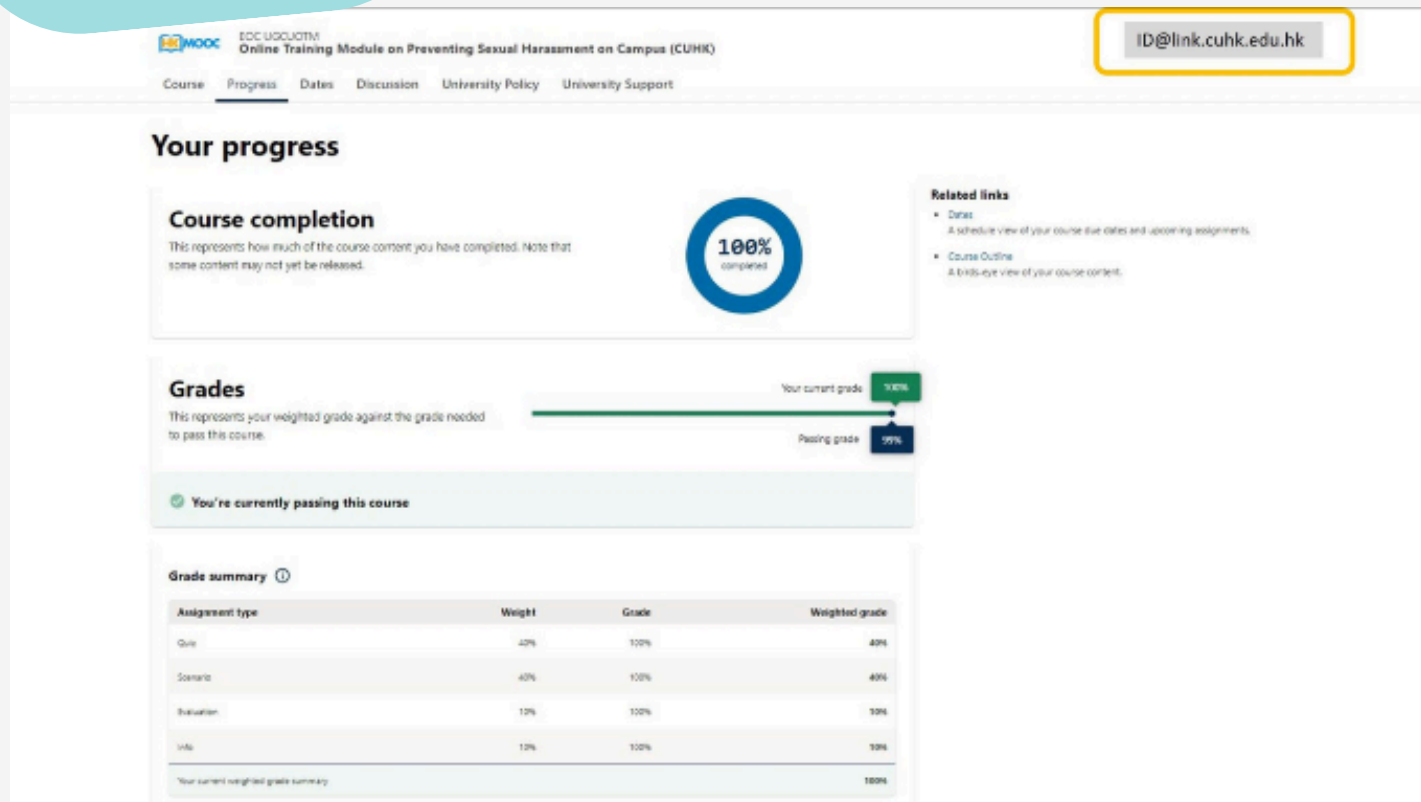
HKMOOC EOC UGCUOTM
Online Training Module on Preventing Sexual Harassment on Campus (CUHK)

ID@link.cuhk.edu.hk

Course Progress Dates Discussion University Policy University Support

Your progress

Course completion
This represents how much of the course content you have completed. Note that some content may not yet be released.

100%
completed

Related links
• Dates
A schedule view of your course due dates and upcoming assignments.
• Course Outline
A birds-eye view of your course content.

Grades
This represents your weighted grade against the grade needed to pass this course.

Your current grade 100%
Passing grade 99%

You're currently passing this course

Grade summary

| Assignment type | Weight | Grade | Weighted grade |
|---|---|---|---|
| Quiz | 40% | 100% | 40% |
| Scenario | 40% | 100% | 40% |
| Evaluation | 10% | 100% | 10% |
| Info | 10% | 100% | 10% |
| Your current weighted grade summary | | | 100% |